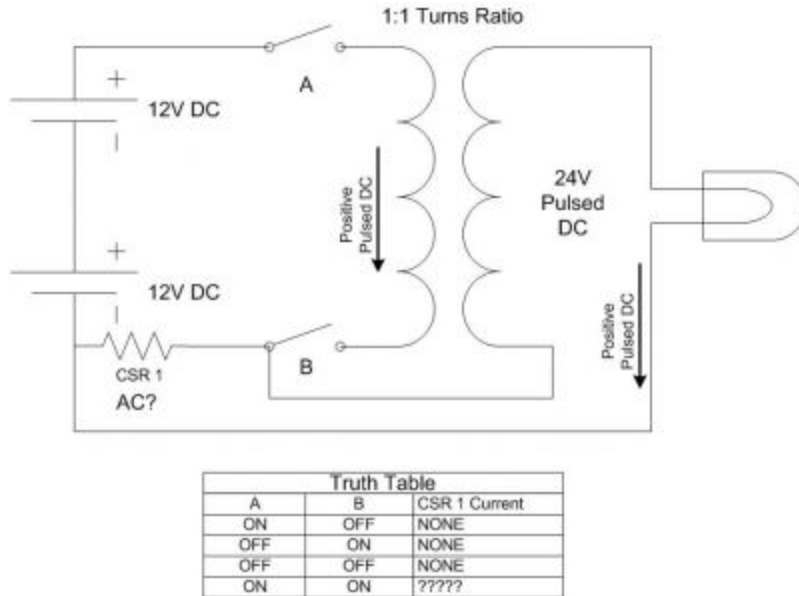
1:1 Turns Ratio

+
12V DC
-

A

Positive Pulsed DC

24V Pulsed DC

+
12V DC
-

CSR 1

AC?

B

Positive Pulsed DC

Truth Table

| A | B | CSR 1 Current |
|---|---|---|
| ON | OFF | NONE |
| OFF | ON | NONE |
| OFF | OFF | NONE |
| ON | ON | ????? |